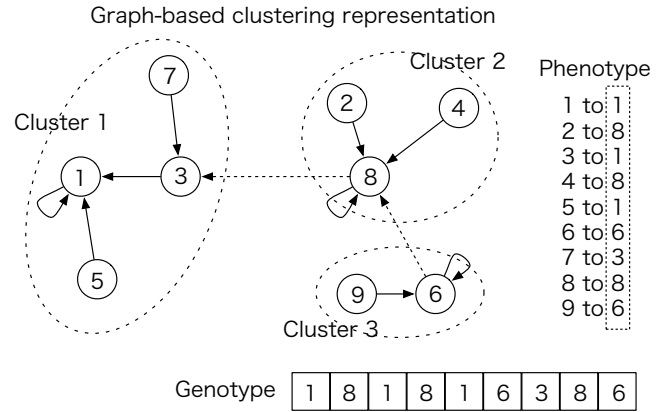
Graph-based clustering representation

Cluster 1

Cluster 2

Cluster 3

7

1

3

5

2

4

8

9

6

Phenotype
1 to 1
2 to 8
3 to 1
4 to 8
5 to 1
6 to 6
7 to 3
8 to 8
9 to 6

Genotype

| 1 | 8 | 1 | 8 | 1 | 6 | 3 | 8 | 6 |
|---|---|---|---|---|---|---|---|---|